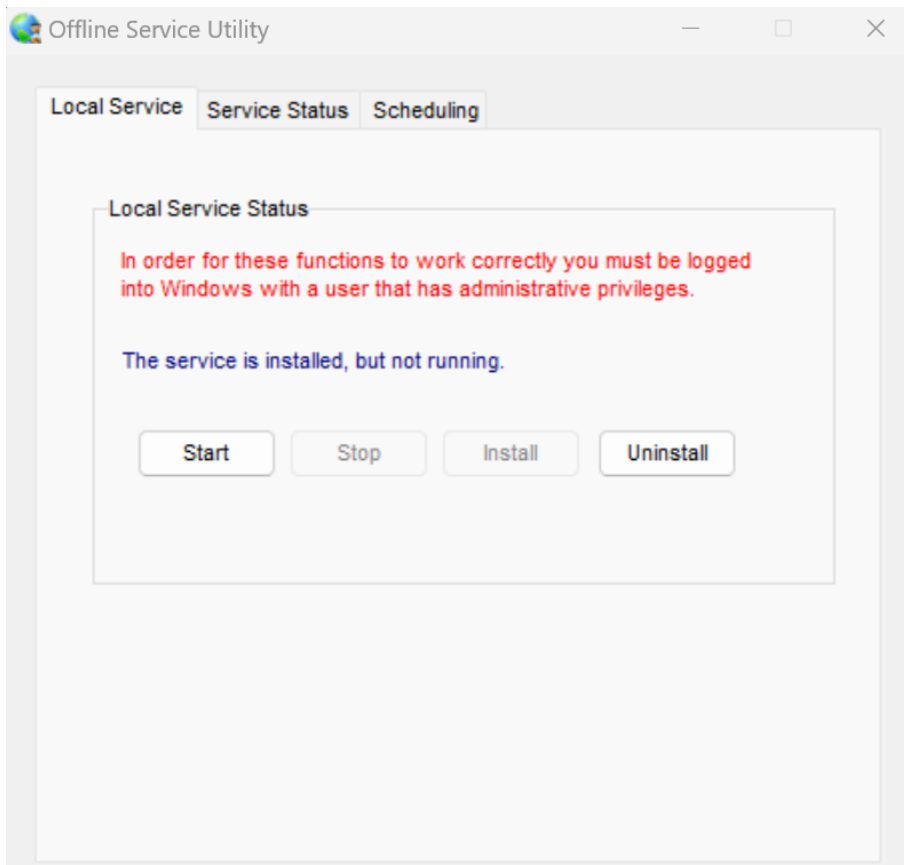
Offline Service Utility

Local Service
Service Status
Scheduling

Local Service Status

In order for these functions to work correctly you must be logged into Windows with a user that has administrative privileges.

The service is installed, but not running.

Start
Stop
Install
Uninstall